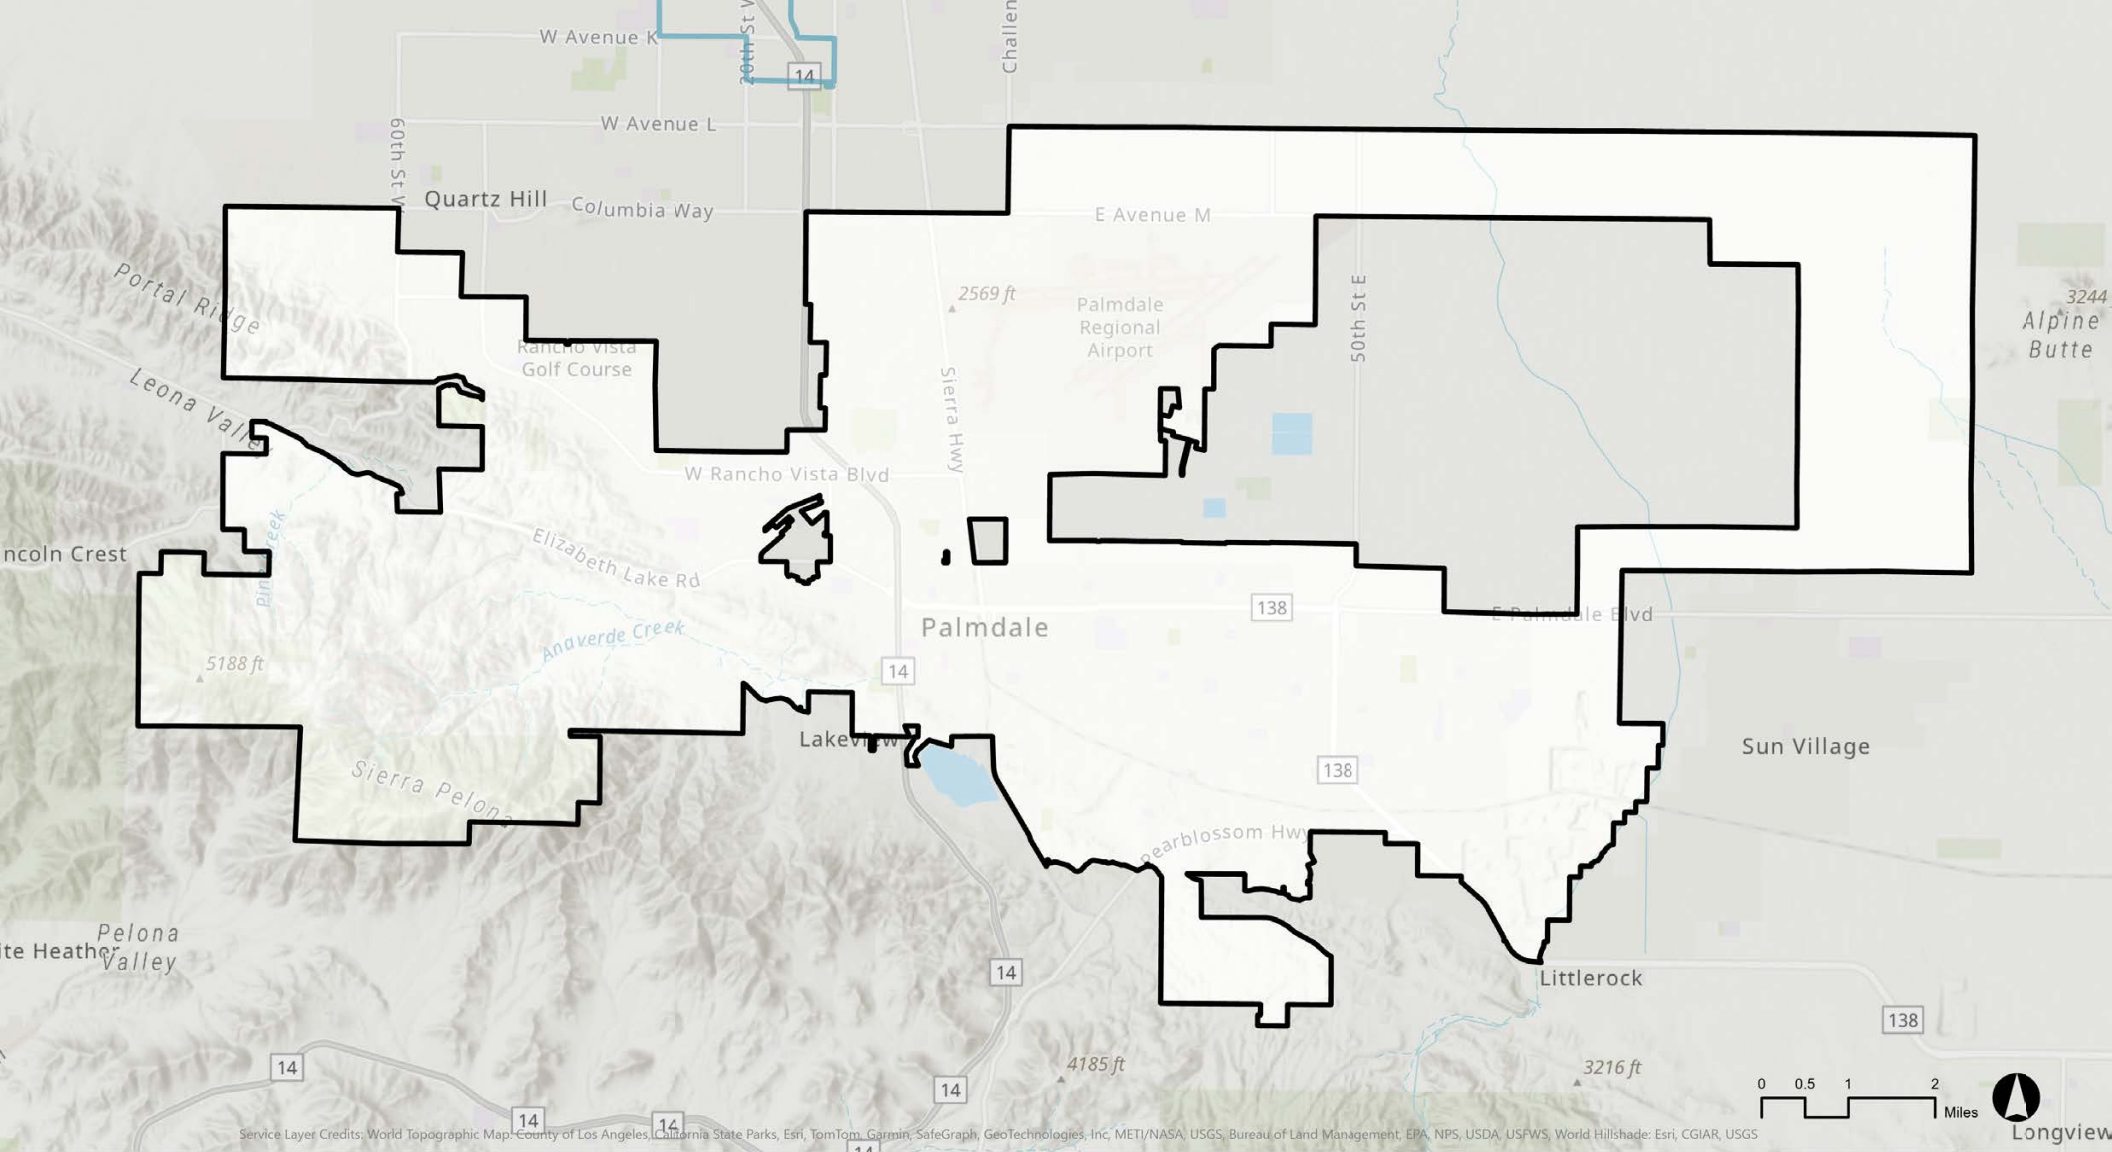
W Avenue K
20th St W
14
Challen
W Avenue L
60th St W
Quartz Hill
Columbia Way
E Avenue M
Portal Ridge
2569 ft
Palmdale Regional Airport
50th St E
3244
Alpine Butte
Rancho Vista Golf Course
Leona Valley
Sierra Hwy
W Rancho Vista Blvd
Elizabeth Lake Rd
ncoln Crest
Pine Creek
138
E Palmdale Blvd
Palmdale
Anaverde Creek
5188 ft
14
Lakeview
138
Sun Village
Sierra Pelona
Pearblossom Hwy
Pelona Valley
ite Heather
14
Littlerock
138
4185 ft
3216 ft
14
14
14
14
0 0.5 1 2 Miles
Longview
Service Layer Credits: World Topographic Map: County of Los Angeles, California State Parks, Esri, TomTom, Garmin, SafeGraph, GeoTechnologies, Inc, METI/NASA, USGS, Bureau of Land Management, EPA, NPS, USDA, USFWS, World Hillshade: Esri, CGIAR, USGS